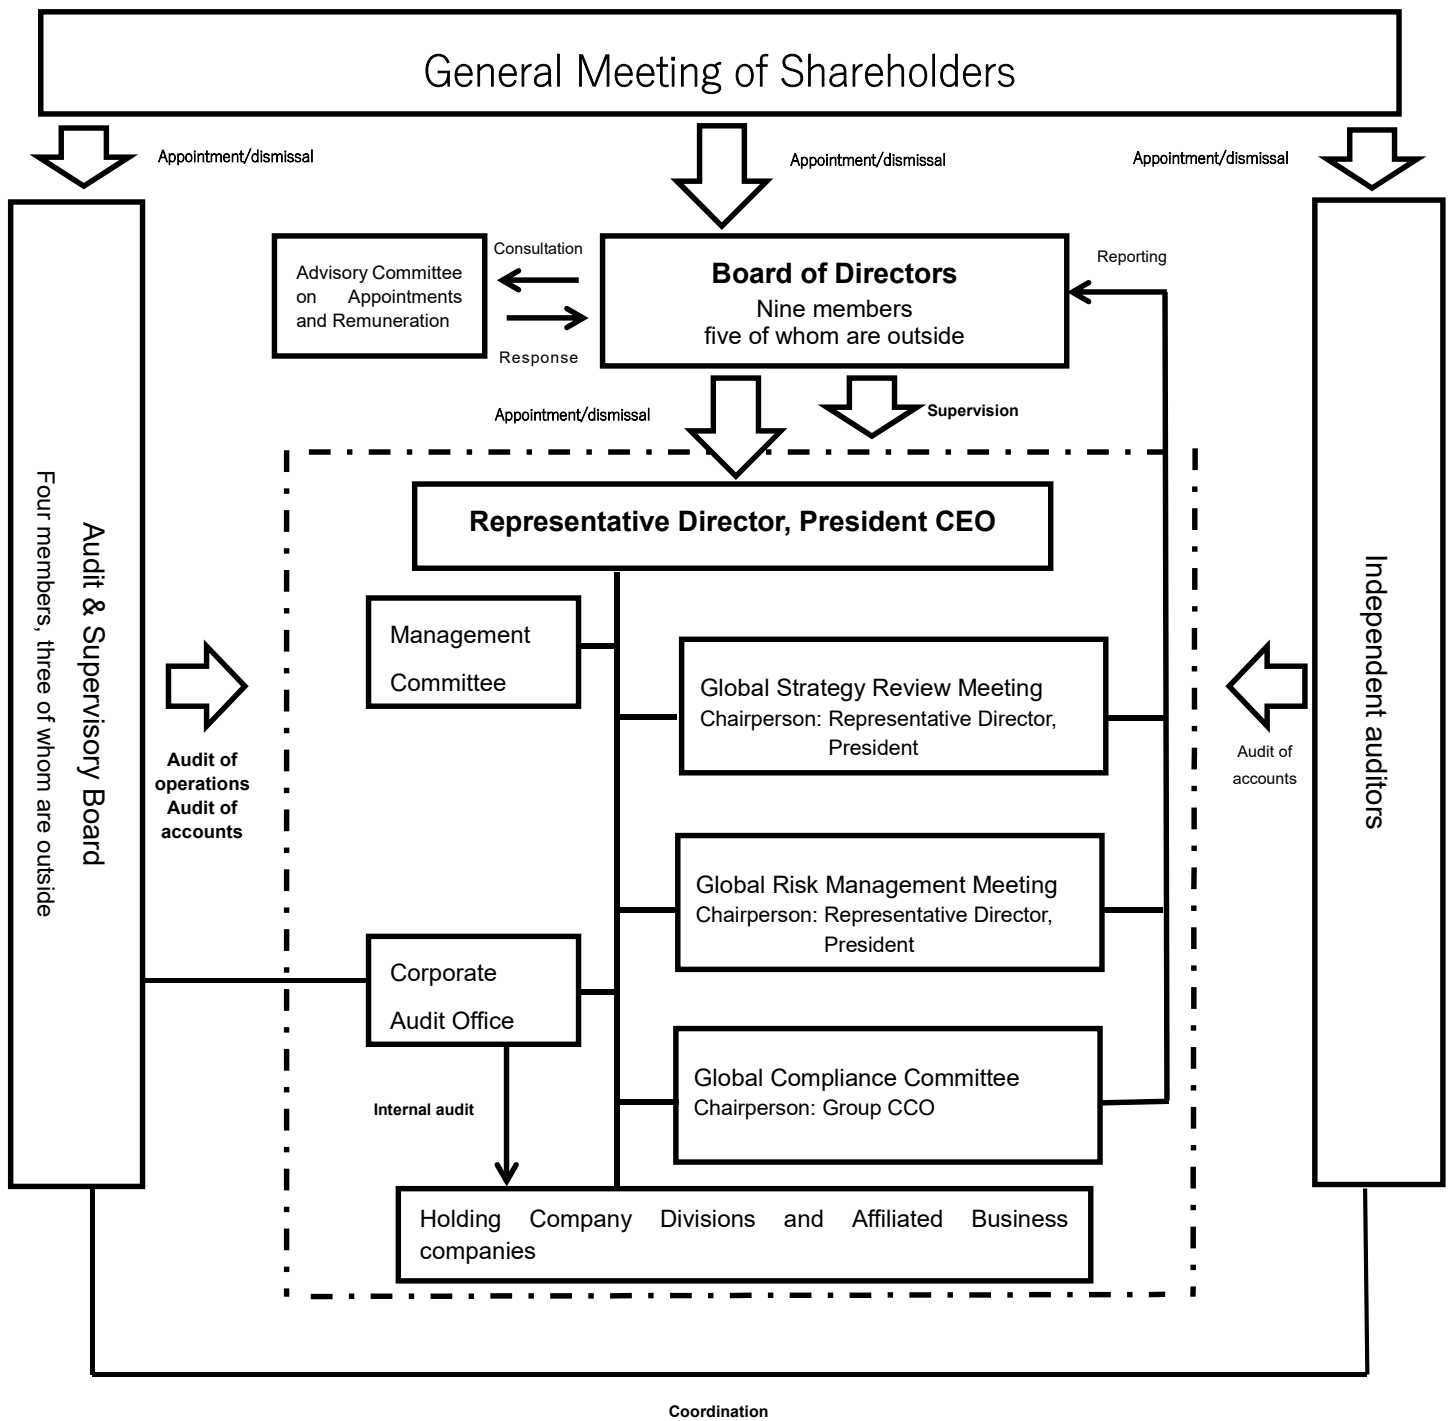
General Meeting of Shareholders

Appointment/dismissal

Appointment/dismissal

Appointment/dismissal

Advisory Committee on Appointments and Remuneration

Consultation

Response

Board of Directors
Nine members
five of whom are outside

Reporting

Appointment/dismissal

Supervision

Audit & Supervisory Board
Four members, three of whom are outside

Representative Director, President CEO

Management Committee

Global Strategy Review Meeting
Chairperson: Representative Director, President

Audit of operations
Audit of accounts

Global Risk Management Meeting
Chairperson: Representative Director, President

Corporate Audit Office

Global Compliance Committee
Chairperson: Group CCO

Internal audit

Holding Company Divisions and Affiliated Business companies

Independent auditors

Audit of accounts

Coordination